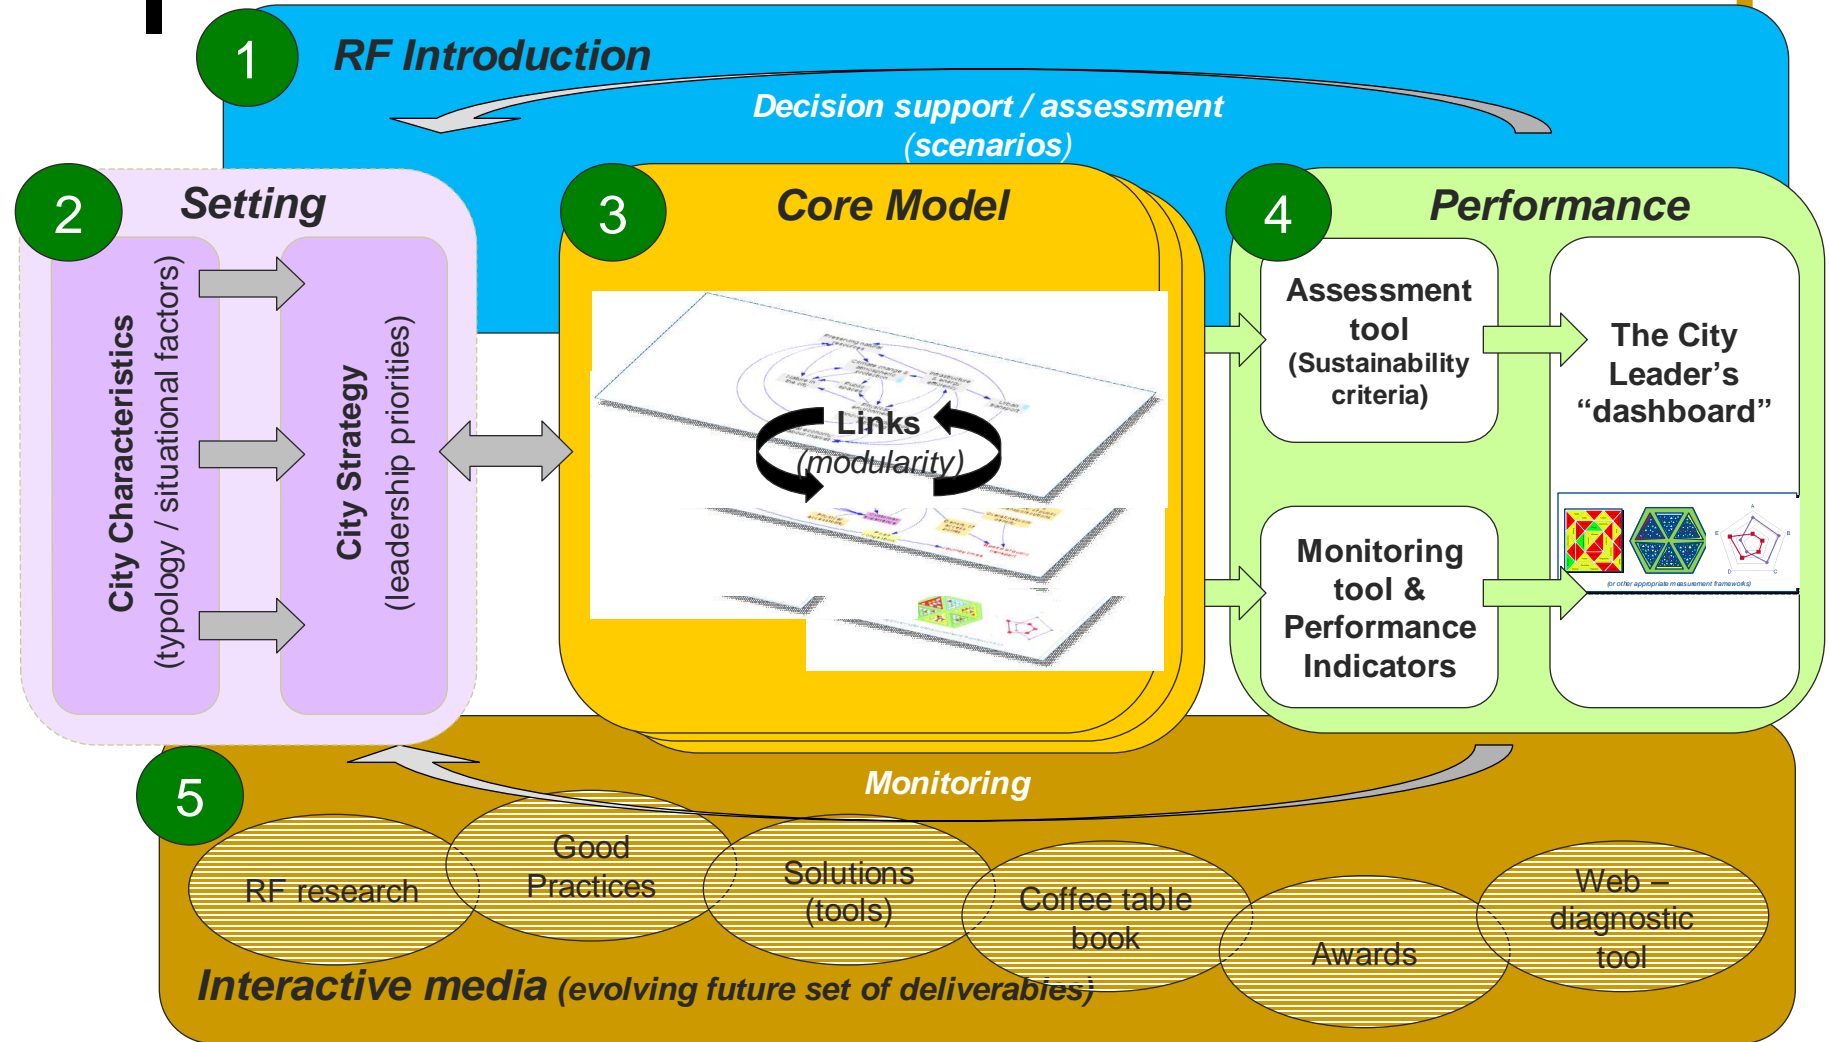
1 RF Introduction

Decision support / assessment (scenarios)

2 Setting

City Characteristics (typology / situational factors)

City Strategy (leadership priorities)

3 Core Model

Links (modularity)

4 Performance

Assessment tool (Sustainability criteria)

The City Leader's "dashboard"

Monitoring tool & Performance Indicators

(or other appropriate measurement frameworks)

5

Monitoring

RF research

Good Practices

Solutions (tools)

Coffee table book

Awards

Web – diagnostic tool

Interactive media (evolving future set of deliverables)